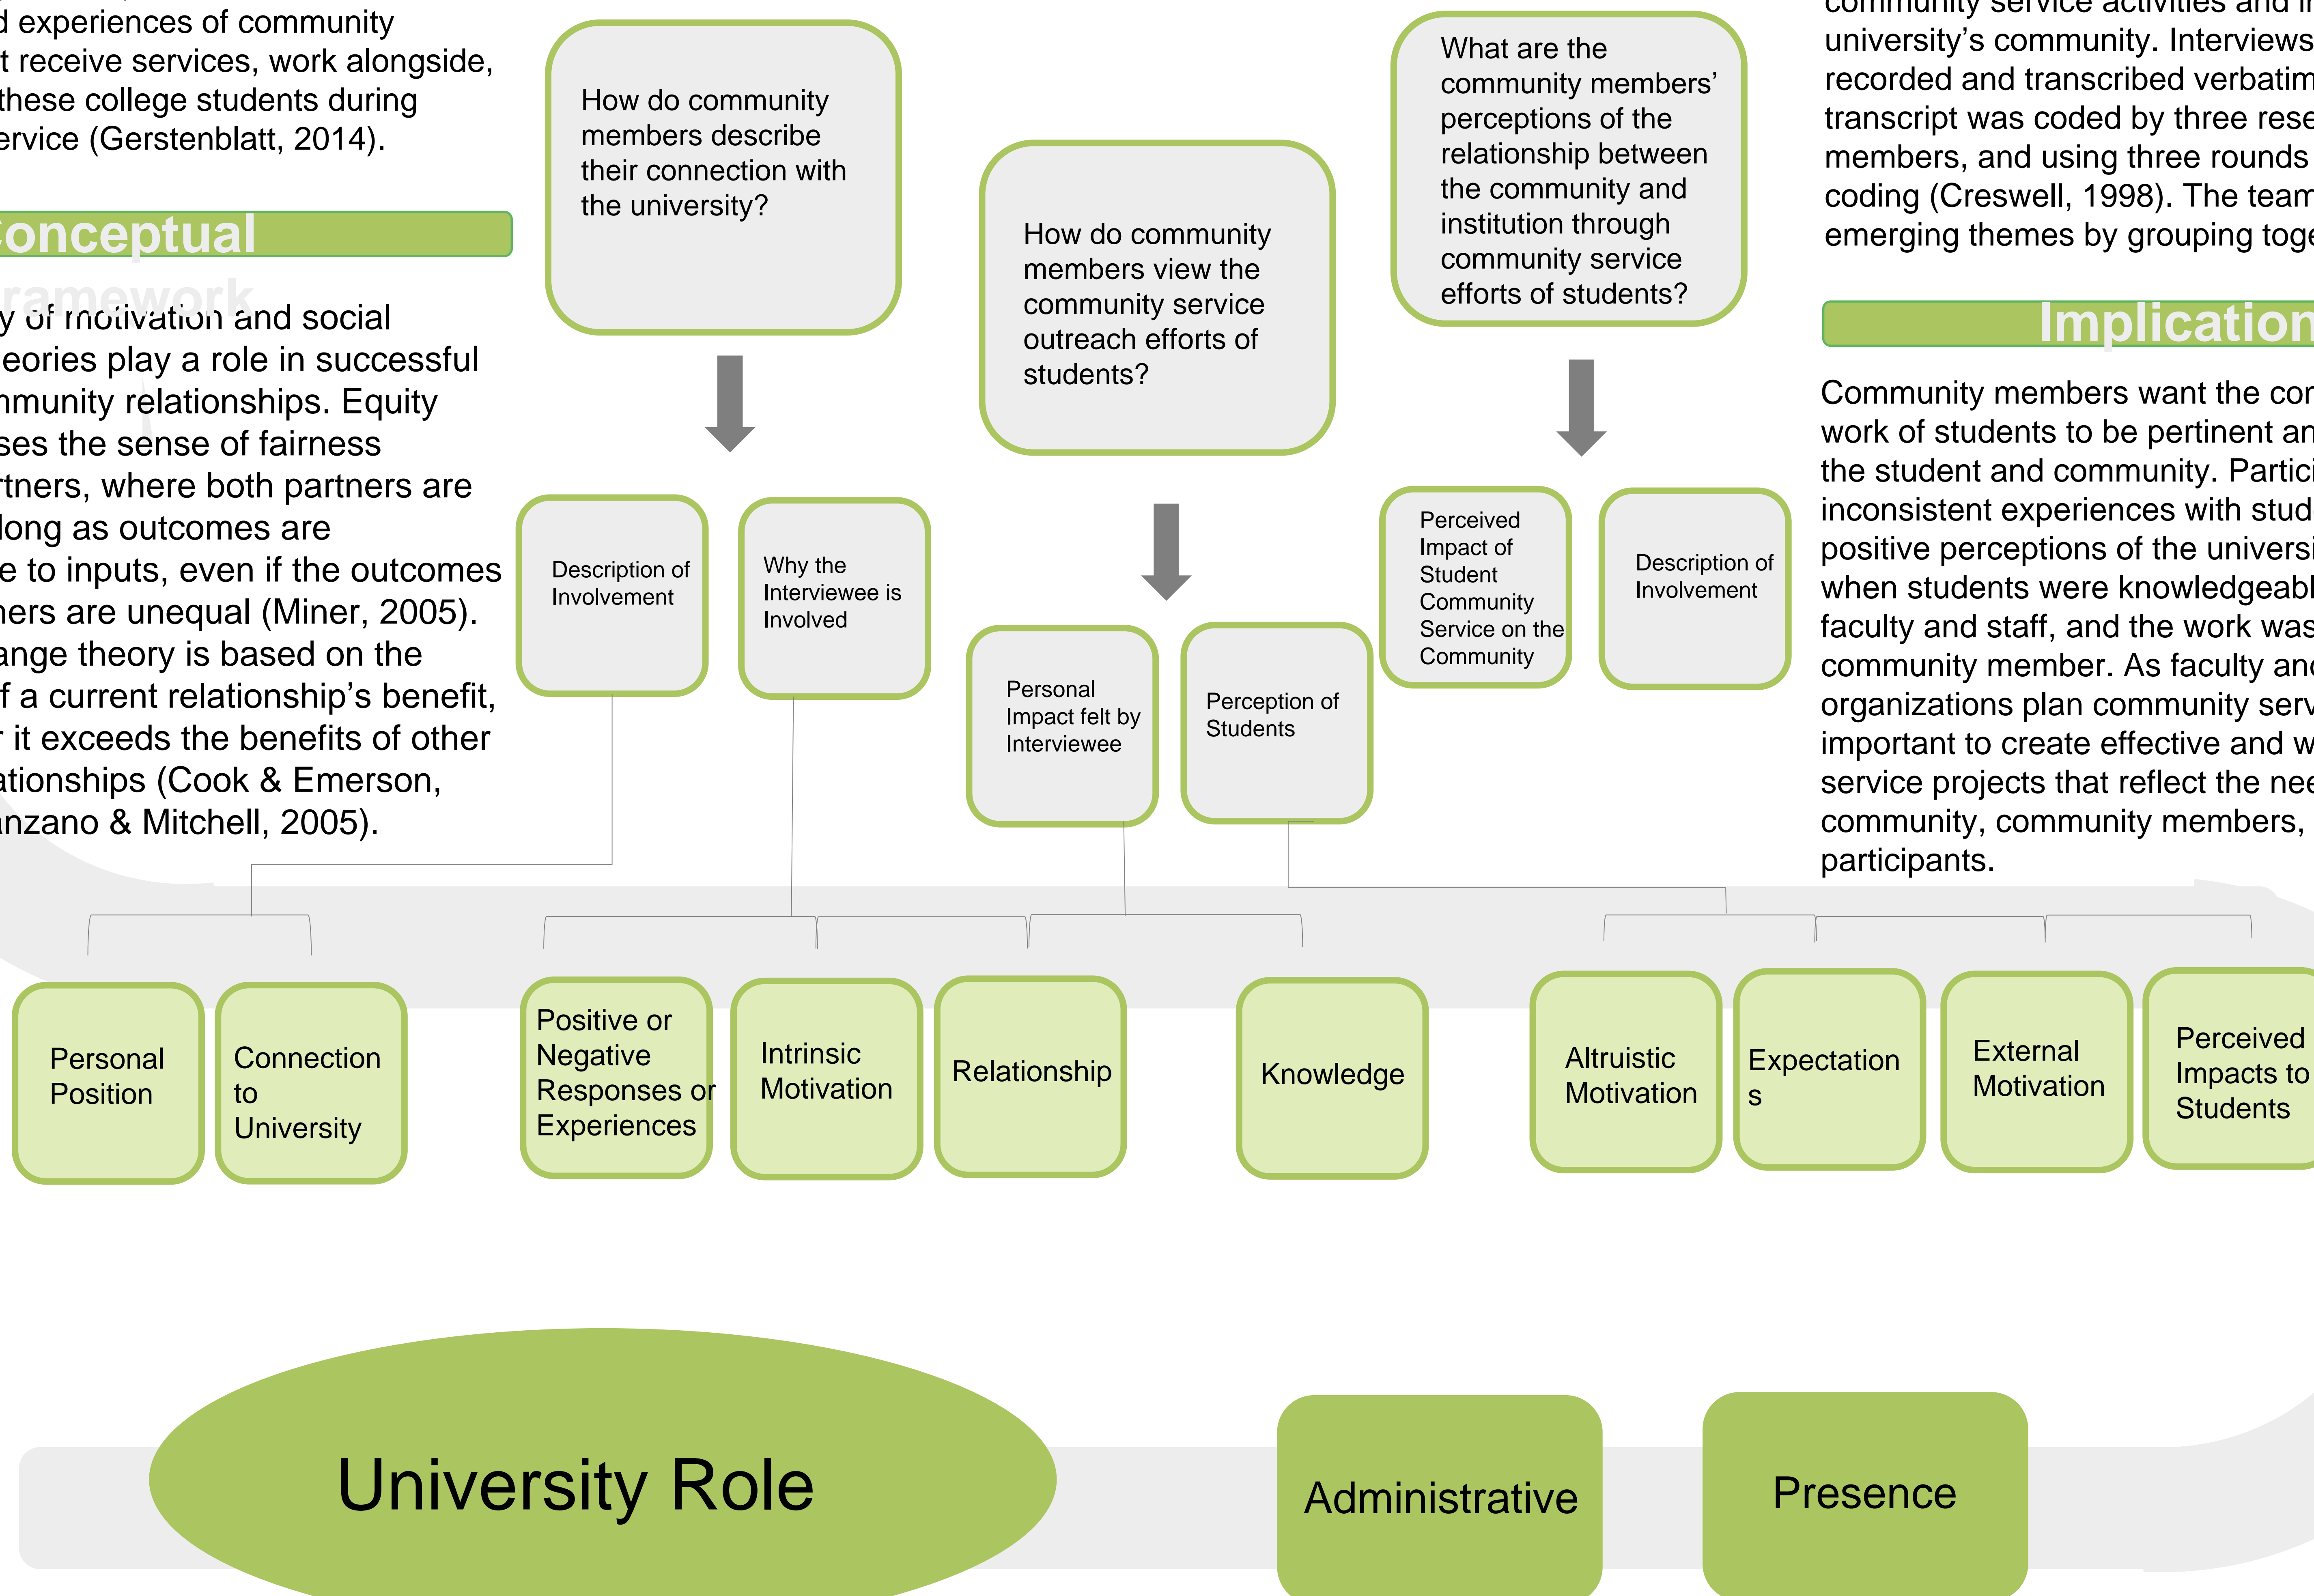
d experiences of community t receive services, work alongside, these college students during ervice (Gerstenblatt, 2014).

Conceptual Framework

y of motivation and social eories play a role in successful nmunity relationships. Equity ses the sense of fairness rtners, where both partners are long as outcomes are e to inputs, even if the outcomes ners are unequal (Miner, 2005). ange theory is based on the f a current relationship's benefit, r it exceeds the benefits of other ationships (Cook & Emerson, nzano & Mitchell, 2005).

How do community members describe their connection with the university?

How do community members view the community service outreach efforts of students?

What are the community members' perceptions of the relationship between the community and institution through community service efforts of students?

Description of Involvement

Why the Interviewee is Involved

Personal Impact felt by Interviewee

Perception of Students

Perceived Impact of Student Community Service on the Community

Description of Involvement

community service activities and i university's community. Interviews recorded and transcribed verbatim transcript was coded by three rese members, and using three rounds coding (Creswell, 1998). The team emerging themes by grouping toge

Implication

Community members want the co work of students to be pertinent an the student and community. Partic inconsistent experiences with stud positive perceptions of the universi when students were knowledgeabl faculty and staff, and the work was community member. As faculty an organizations plan community serv important to create effective and w service projects that reflect the nee community, community members, participants.

Personal Position

Connection to University

Positive or Negative Responses or Experiences

Intrinsic Motivation

Relationship

Knowledge

Altruistic Motivation

Expectations

External Motivation

Perceived Impacts to Students

University Role

Administrative

Presence